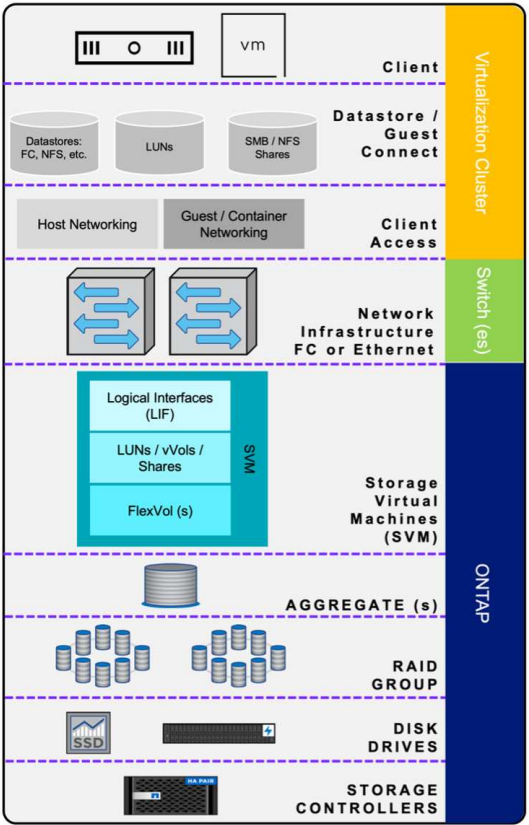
vm

Client

Virtualization Cluster

Datastores: FC, NFS, etc.

LUNs

SMB / NFS Shares

Datastore / Guest Connect

Host Networking

Guest / Container Networking

Client Access

Switch (es)

Network Infrastructure FC or Ethernet

Logical Interfaces (LIF)

LUNs / vVols / Shares

FlexVol (s)

SVM

Storage Virtual Machines (SVM)

ONTAP

AGGREGATE (s)

RAID GROUP

SSD

DISK DRIVES

HA PAIR

STORAGE CONTROLLERS